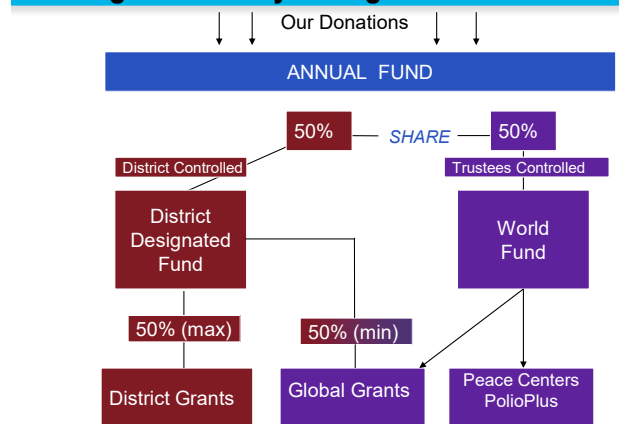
Our Donations

ANNUAL FUND

50%

SHARE

50%

District Controlled

Trustees Controlled

District Designated Fund

World Fund

50% (max)

50% (min)

District Grants

Global Grants

Peace Centers PolioPlus